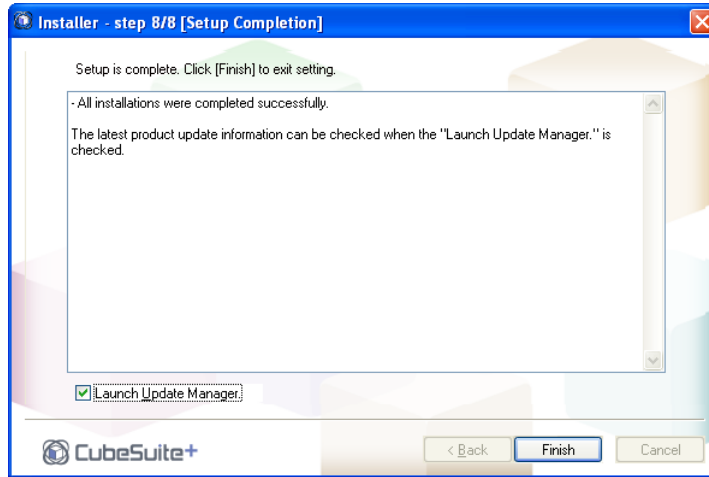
Installer - step 8/8 [Setup Completion]

Setup is complete. Click [Finish] to exit setting.

- All installations were completed successfully.

The latest product update information can be checked when the "Launch Update Manager." is checked.

Launch Update Manager.

CubeSuite+

< Back

Finish

Cancel